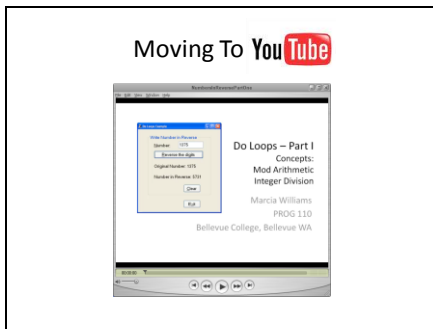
Moving To YouTube

NumbersInReverseParttwo

File Edit View Window Help

Do Loops Demo

Write Numbers in Reverse

Number: 1075

Reverse the digits

Original Number: 1075

Number in Reverse: 5701

Clear

Exit

Do Loops – Part I
Concepts:
Mod Arithmetic
Integer Division

Marcia Williams
PROG 110
Bellevue College, Bellevue WA

00:00:00